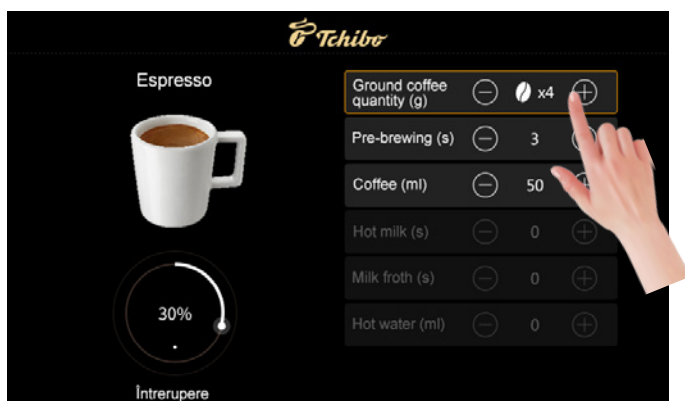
Tchibo

Espresso

30%

Întrerupere

| | | | |
|---|---|---|---|
| Ground coffee quantity (g) | − | x4 | + |
| Pre-brewing (s) | − | 3 | + |
| Coffee (ml) | − | 50 | + |
| Hot milk (s) | − | 0 | + |
| Milk froth (s) | − | 0 | + |
| Hot water (ml) | − | 0 | + |